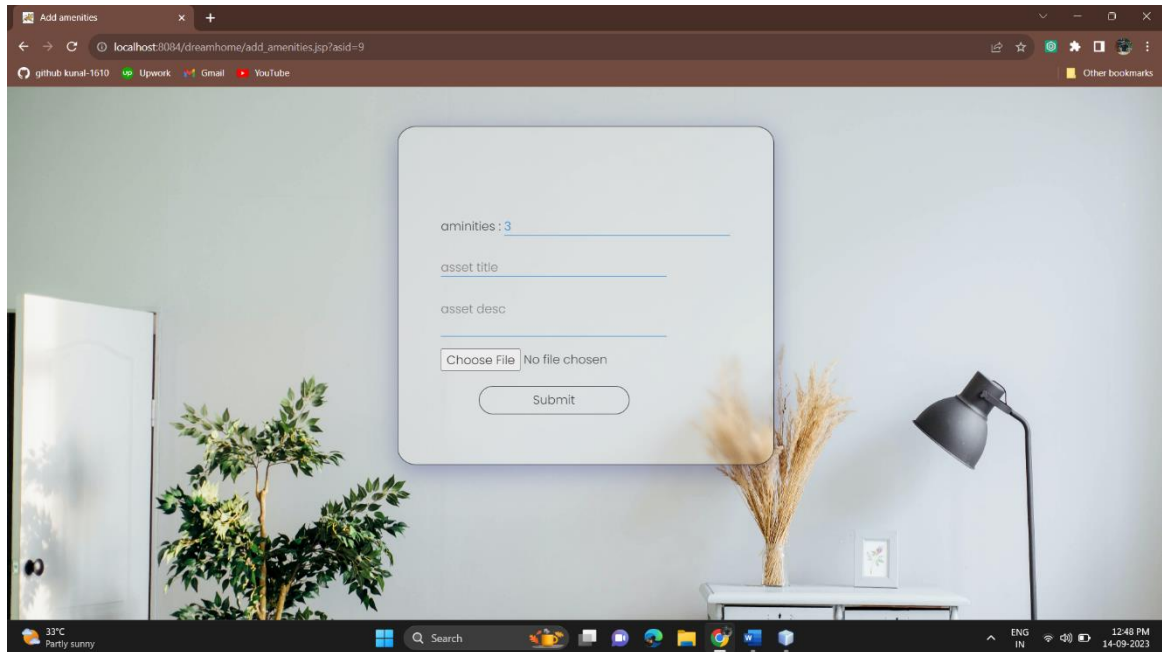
Add amenities

localhost:8084/dreamhome/add_amenities.jsp?asid=9

github kunal-1610 Upwork Gmail YouTube

Other bookmarks

aminities : 3

asset title

asset desc

Choose File No file chosen

Submit

33°C
Partly sunny

Search

ENG
IN

12:48 PM
14-09-2023